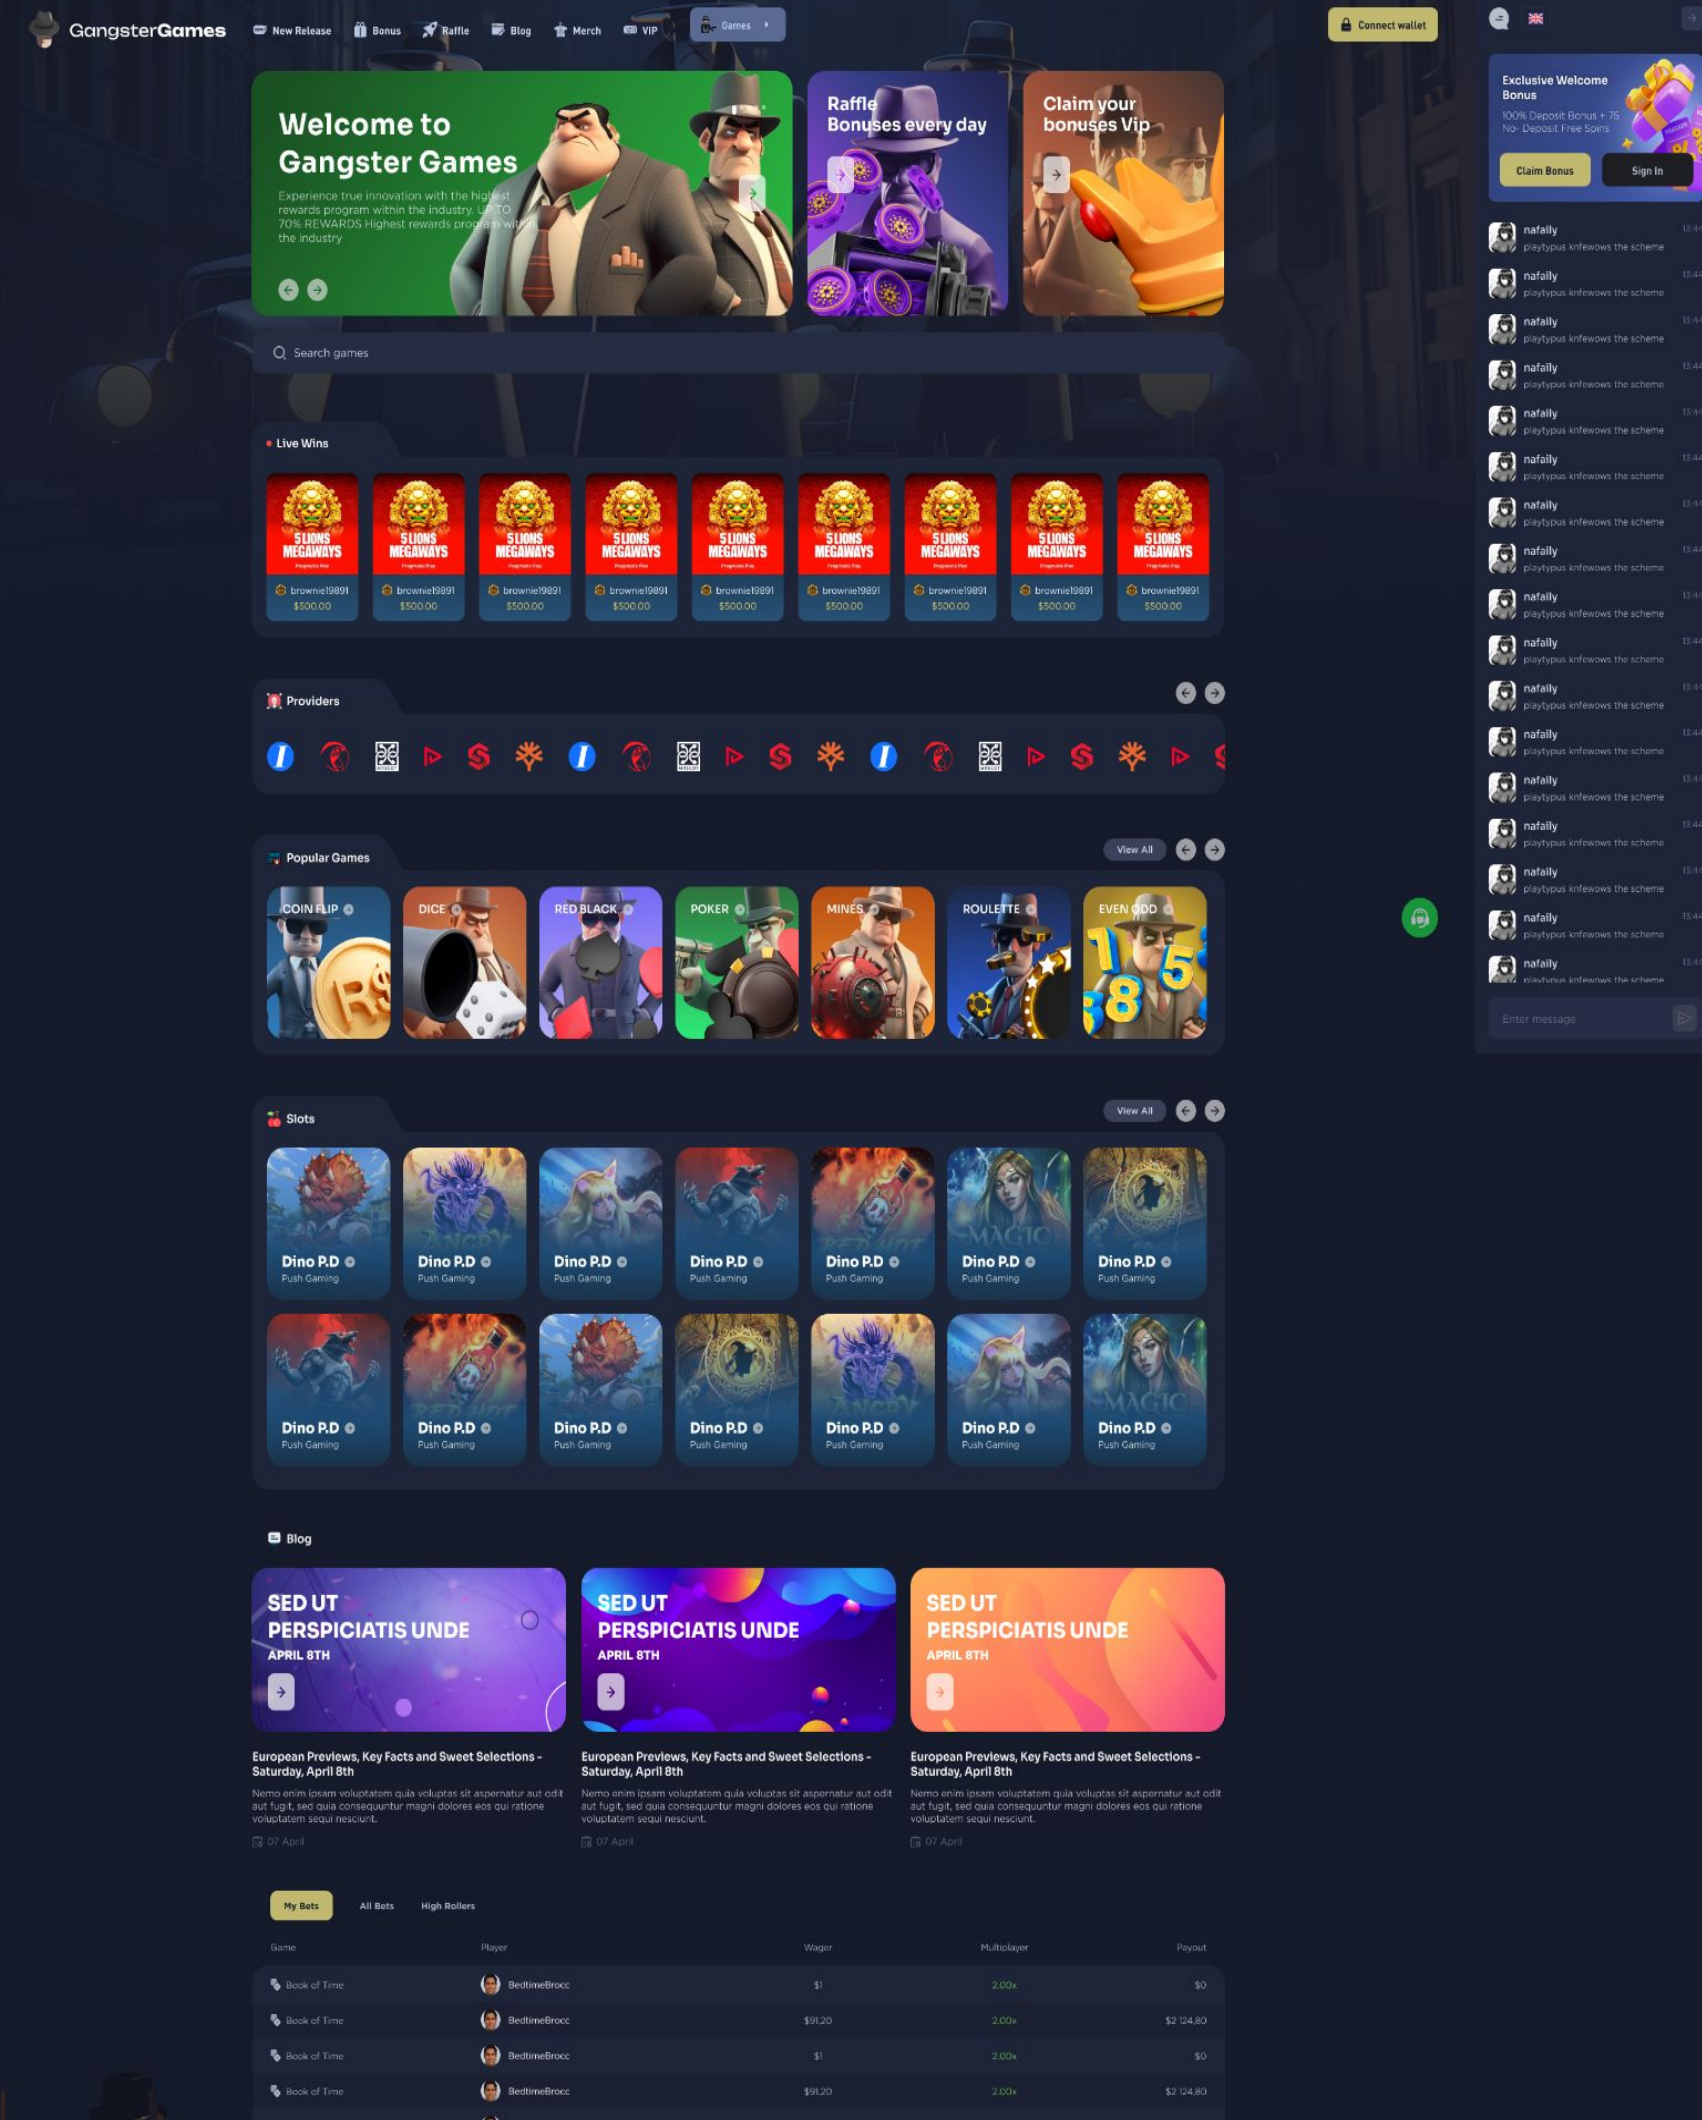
GangsterGames

New Release Bonus Raffle Blog Merch VIP Games

Connect wallet

Welcome to Gangster Games

Experience true innovation with the highest rewards program within the industry. UP TO 70% REWARDS Highest rewards program within the industry

Raffle Bonuses every day

Claim your bonuses Vip

Search games

Live Wins

| 5 LIONS MEGAWAYS | 5 LIONS MEGAWAYS | 5 LIONS MEGAWAYS | 5 LIONS MEGAWAYS | 5 LIONS MEGAWAYS | 5 LIONS MEGAWAYS | 5 LIONS MEGAWAYS | 5 LIONS MEGAWAYS | 5 LIONS MEGAWAYS |
|---|---|---|---|---|---|---|---|---|
| brownie19891 | brownie19891 | brownie19891 | brownie19891 | brownie19891 | brownie19891 | brownie19891 | brownie19891 | brownie19891 |
| $500.00 | $500.00 | $500.00 | $500.00 | $500.00 | $500.00 | $500.00 | $500.00 | $500.00 |

Providers

Popular Games

View All

COIN FLIP

DICE

RED BLACK

POKER

MINES

ROULETTE

EVEN ODD

Slots

View All

Dino P.D
Push Gaming

Dino P.D
Push Gaming

Dino P.D
Push Gaming

Dino P.D
Push Gaming

Dino P.D
Push Gaming

Dino P.D
Push Gaming

Dino P.D
Push Gaming

Dino P.D
Push Gaming

Dino P.D
Push Gaming

Dino P.D
Push Gaming

Dino P.D
Push Gaming

Dino P.D
Push Gaming

Dino P.D
Push Gaming

Dino P.D
Push Gaming

Blog

SED UT PERSPICIATIS UNDE
APRIL 8TH

European Previews, Key Facts and Sweet Selections - Saturday, April 8th

Nemo enim ipsam voluptatem quia voluptas sit aspernatur aut odit aut fugit, sed quia consequuntur magni dolores eos qui ratione voluptatem sequi nesciunt.

07 April

SED UT PERSPICIATIS UNDE
APRIL 8TH

European Previews, Key Facts and Sweet Selections - Saturday, April 8th

Nemo enim ipsam voluptatem quia voluptas sit aspernatur aut odit aut fugit, sed quia consequuntur magni dolores eos qui ratione voluptatem sequi nesciunt.

07 April

SED UT PERSPICIATIS UNDE
APRIL 8TH

European Previews, Key Facts and Sweet Selections - Saturday, April 8th

Nemo enim ipsam voluptatem quia voluptas sit aspernatur aut odit aut fugit, sed quia consequuntur magni dolores eos qui ratione voluptatem sequi nesciunt.

07 April

My Bets All Bets High Rollers

| Game | Player | Wager | Multiplayer | Payout |
|---|---|---|---|---|
| Book of Time | BedtimeBrocc | $1 | 2.00x | $0 |
| Book of Time | BedtimeBrocc | $91.20 | 2.00x | $2 124.80 |
| Book of Time | BedtimeBrocc | $1 | 2.00x | $0 |
| Book of Time | BedtimeBrocc | $91.20 | 2.00x | $2 124.80 |

Exclusive Welcome Bonus
100% Deposit Bonus + 75 No- Deposit Free Spins

Claim Bonus Sign In

nafally
playtypus knfewows the scheme

nafally
playtypus knfewows the scheme

nafally
playtypus knfewows the scheme

nafally
playtypus knfewows the scheme

nafally
playtypus knfewows the scheme

nafally
playtypus knfewows the scheme

nafally
playtypus knfewows the scheme

nafally
playtypus knfewows the scheme

nafally
playtypus knfewows the scheme

nafally
playtypus knfewows the scheme

nafally
playtypus knfewows the scheme

nafally
playtypus knfewows the scheme

nafally
playtypus knfewows the scheme

nafally
playtypus knfewows the scheme

nafally
playtypus knfewows the scheme

nafally
playtypus knfewows the scheme

nafally
playtypus knfewows the scheme

Enter message